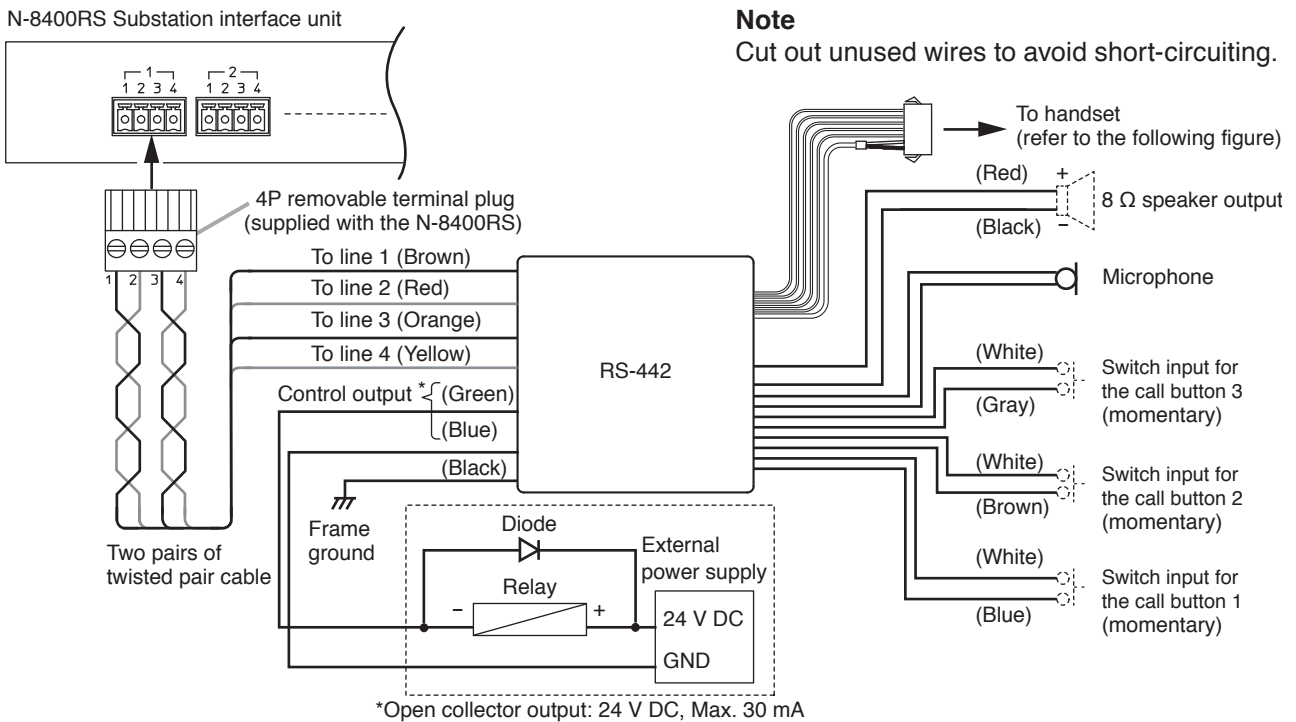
N-8400RS Substation interface unit

1
1 2 3 4

2
1 2 3 4

4P removable terminal plug (supplied with the N-8400RS)

1 2 3 4

Two pairs of twisted pair cable

To line 1 (Brown)
To line 2 (Red)
To line 3 (Orange)
To line 4 (Yellow)
Control output * (Green)
(Blue)
(Black)

Frame ground

RS-442

Diode

Relay
– +

External power supply
24 V DC
GND

*Open collector output: 24 V DC, Max. 30 mA

**Note**
Cut out unused wires to avoid short-circuiting.

To handset (refer to the following figure)

(Red) +
(Black) –
8 Ω speaker output

Microphone

(White)
(Gray)
Switch input for the call button 3 (momentary)

(White)
(Brown)
Switch input for the call button 2 (momentary)

(White)
(Blue)
Switch input for the call button 1 (momentary)